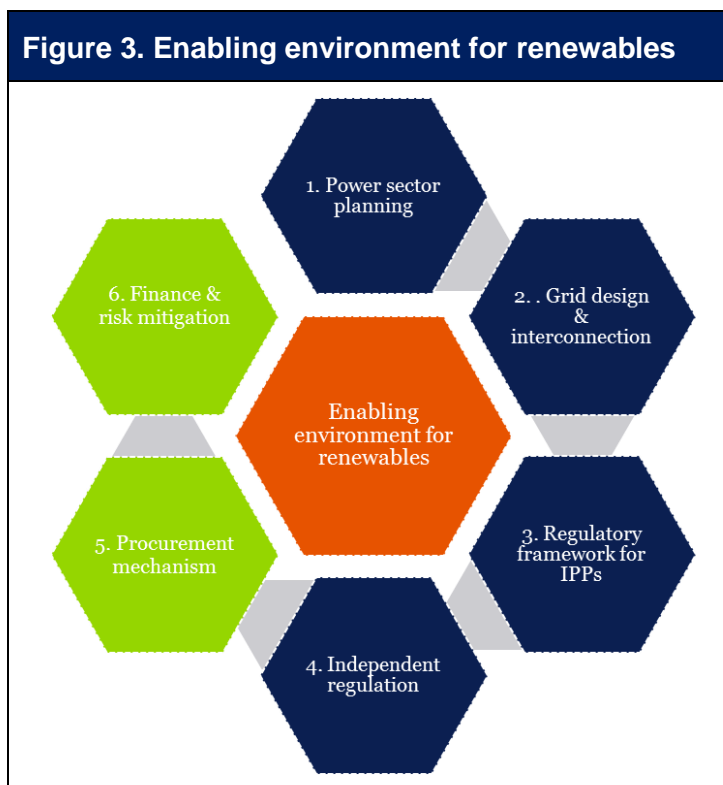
Figure 3. Enabling environment for renewables

1. Power sector planning

2. . Grid design & interconnection

3. Regulatory framework for IPPs

4. Independent regulation

5. Procurement mechanism

6. Finance & risk mitigation

Enabling environment for renewables